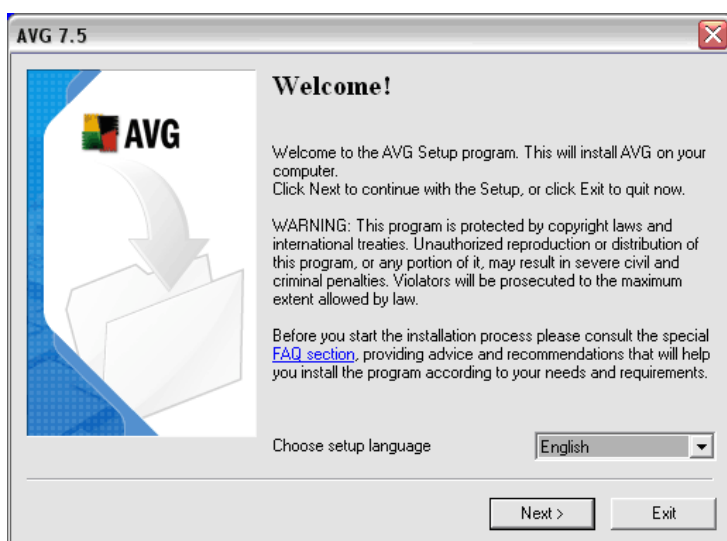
AVG 7.5

AVG

Welcome!

Welcome to the AVG Setup program. This will install AVG on your computer.
Click Next to continue with the Setup, or click Exit to quit now.

WARNING: This program is protected by copyright laws and international treaties. Unauthorized reproduction or distribution of this program, or any portion of it, may result in severe civil and criminal penalties. Violators will be prosecuted to the maximum extent allowed by law.

Before you start the installation process please consult the special FAQ section, providing advice and recommendations that will help you install the program according to your needs and requirements.

Choose setup language

English

Next >

Exit